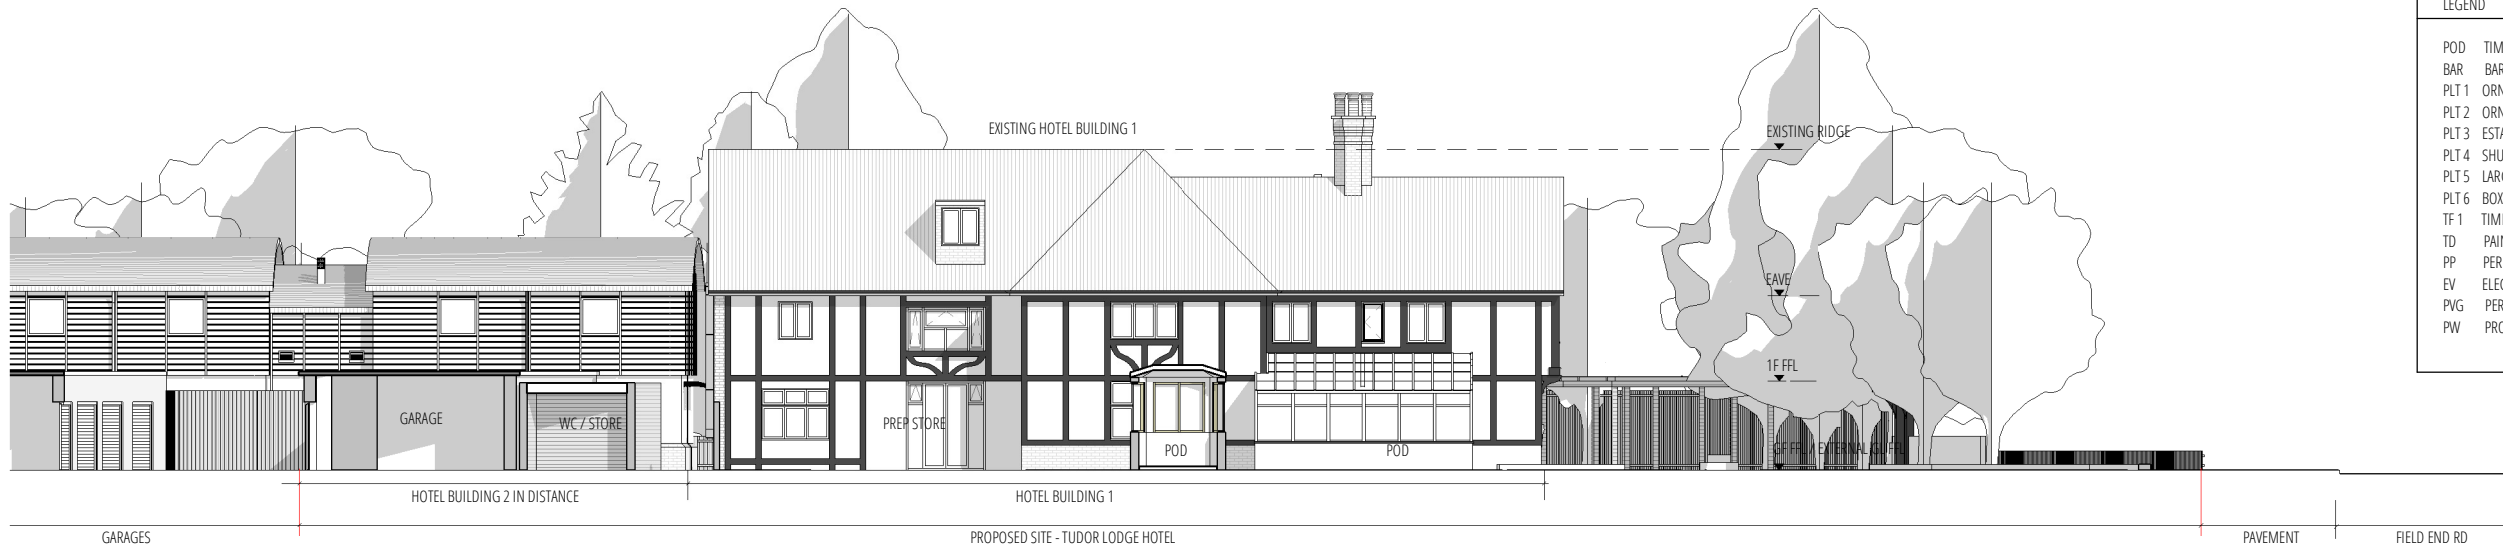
LEGEND

POD TIM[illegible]
BAR BAR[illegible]
PLT 1 ORN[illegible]
PLT 2 ORN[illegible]
PLT 3 ESTA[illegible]
PLT 4 SHU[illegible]
PLT 5 LAR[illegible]
PLT 6 BOX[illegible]
TF 1 TIM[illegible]
TD PAI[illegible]
PP PER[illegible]
EV ELEC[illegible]
PVG PER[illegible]
PW PRO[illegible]

EXISTING HOTEL BUILDING 1

EXISTING RIDGE

EAVE

1F FFL

GF FFL / EXTERNAL GL FFL

GARAGE

WC / STORE

PREP STORE

POD

POD

HOTEL BUILDING 2 IN DISTANCE

HOTEL BUILDING 1

GARAGES

PROPOSED SITE - TUDOR LODGE HOTEL

PAVEMENT

FIELD END RD